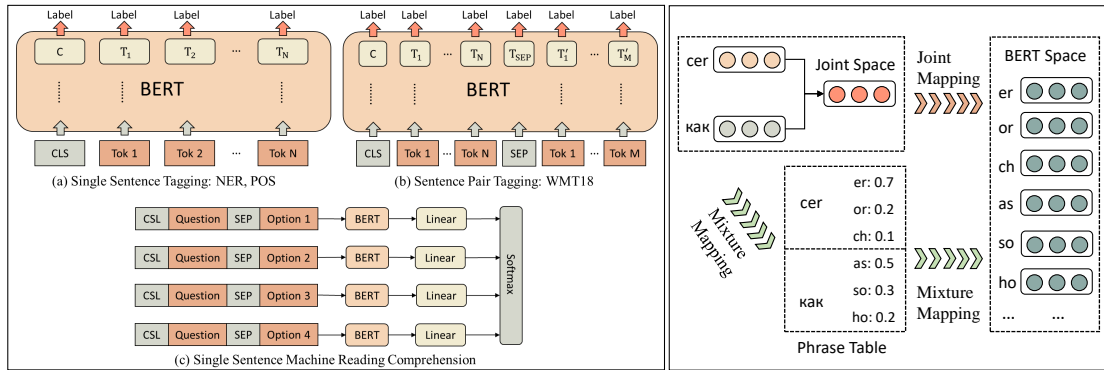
Label Label Label Label

C $T_1$ $T_2$ ... $T_N$

BERT

CLS Tok 1 Tok 2 ... Tok N

(a) Single Sentence Tagging: NER, POS

Label Label Label Label Label Label

C $T_1$ ... $T_N$ $T_{SEP}$ $T'_1$ ... $T'_M$

BERT

CLS Tok 1 ... Tok N SEP Tok 1 ... Tok M

(b) Sentence Pair Tagging: WMT18

CSL Question SEP Option 1 BERT Linear

CSL Question SEP Option 2 BERT Linear

CSL Question SEP Option 3 BERT Linear

CSL Question SEP Option 4 BERT Linear

Softmax

(c) Single Sentence Machine Reading Comprehension

сег

Joint Space

как

Joint Mapping

BERT Space

er

or

ch

as

so

ho

...

Mixture Mapping

сег er: 0.7 or: 0.2 ch: 0.1

как as: 0.5 so: 0.3 ho: 0.2

Mixture Mapping

Phrase Table